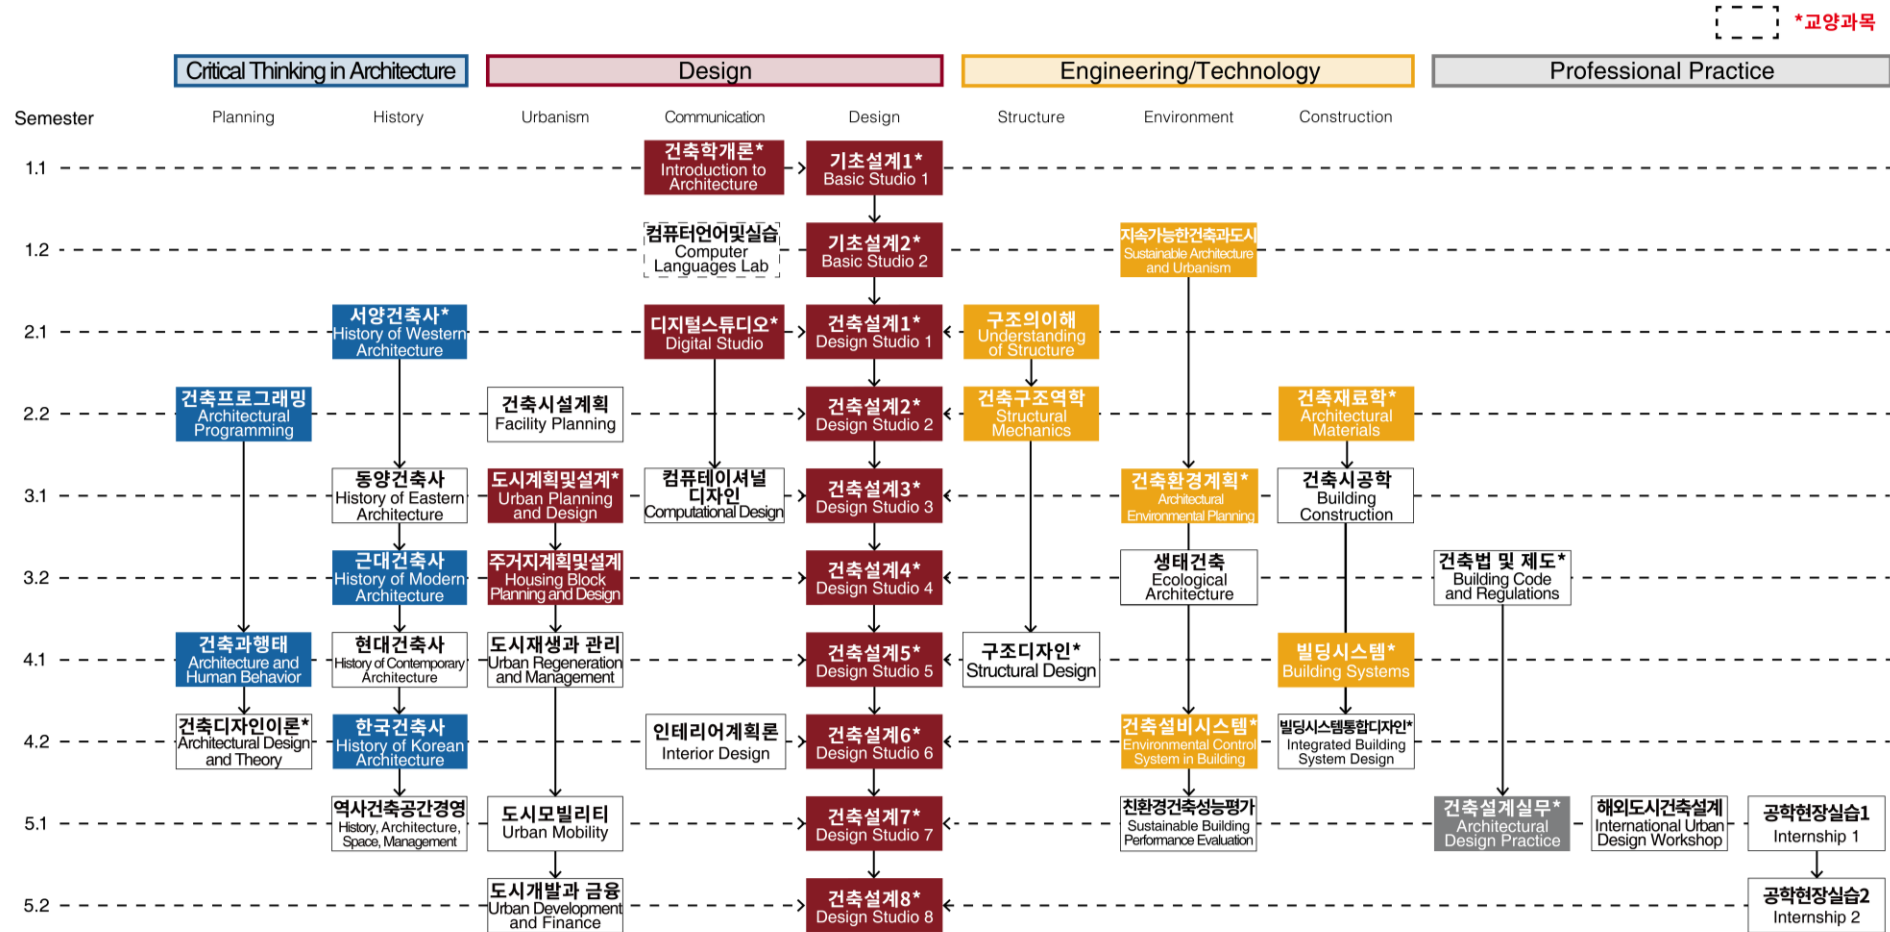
*교양과목

Critical Thinking in Architecture
Design
Engineering/Technology
Professional Practice

Semester
Planning
History
Urbanism
Communication
Design
Structure
Environment
Construction

1.1
건축학개론* Introduction to Architecture
기초설계1* Basic Studio 1

1.2
컴퓨터언어및실습 Computer Languages Lab
기초설계2* Basic Studio 2
지속가능한건축과도시 Sustainable Architecture and Urbanism

2.1
서양건축사* History of Western Architecture
디지털스튜디오* Digital Studio
건축설계1* Design Studio 1
구조의이해 Understanding of Structure

2.2
건축프로그래밍 Architectural Programming
건축시설계획 Facility Planning
건축설계2* Design Studio 2
건축구조역학 Structural Mechanics
건축재료학* Architectural Materials

3.1
동양건축사 History of Eastern Architecture
도시계획및설계* Urban Planning and Design
컴퓨테이셔널 디자인 Computational Design
건축설계3* Design Studio 3
건축환경계획* Architectural Environmental Planning
건축시공학 Building Construction

3.2
근대건축사 History of Modern Architecture
주거지계획및설계 Housing Block Planning and Design
건축설계4* Design Studio 4
생태건축 Ecological Architecture
건축법 및 제도* Building Code and Regulations

4.1
건축과행태 Architecture and Human Behavior
현대건축사 History of Contemporary Architecture
도시재생과 관리 Urban Regeneration and Management
건축설계5* Design Studio 5
구조디자인* Structural Design
빌딩시스템* Building Systems

4.2
건축디자인이론* Architectural Design and Theory
한국건축사 History of Korean Architecture
인테리어계획론 Interior Design
건축설계6* Design Studio 6
건축설비시스템* Environmental Control System in Building
빌딩시스템통합디자인* Integrated Building System Design

5.1
역사건축공간경영 History, Architecture, Space, Management
도시모빌리티 Urban Mobility
건축설계7* Design Studio 7
친환경건축성능평가 Sustainable Building Performance Evaluation
건축설계실무* Architectural Design Practice
해외도시건축설계 International Urban Design Workshop
공학현장실습1 Internship 1

5.2
도시개발과 금융 Urban Development and Finance
건축설계8* Design Studio 8
공학현장실습2 Internship 2